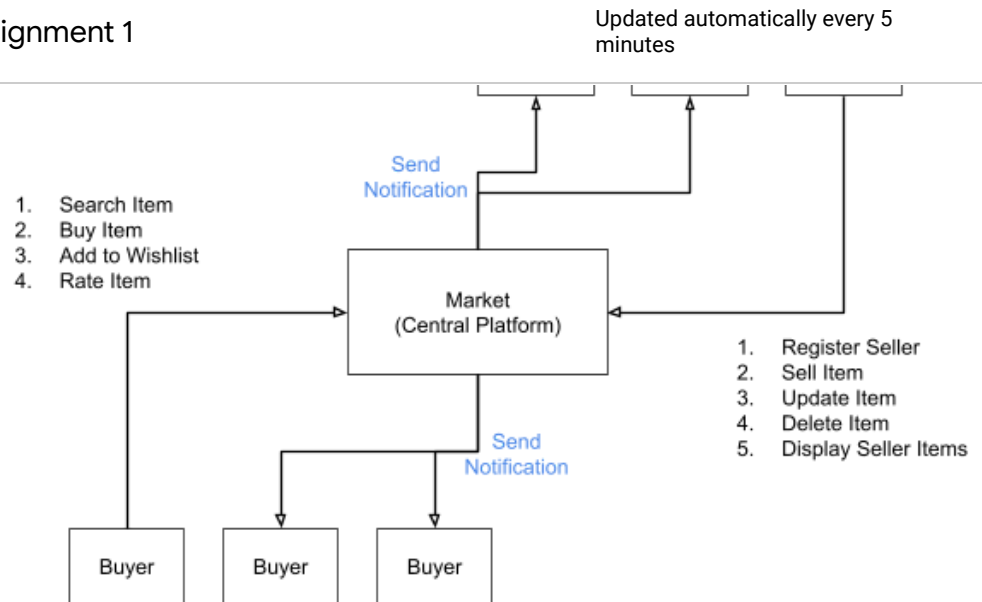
ignment 1

Updated automatically every 5 minutes

Send Notification

1. Search Item
2. Buy Item
3. Add to Wishlist
4. Rate Item

Market
(Central Platform)

1. Register Seller
2. Sell Item
3. Update Item
4. Delete Item
5. Display Seller Items

Send Notification

Buyer

Buyer

Buyer